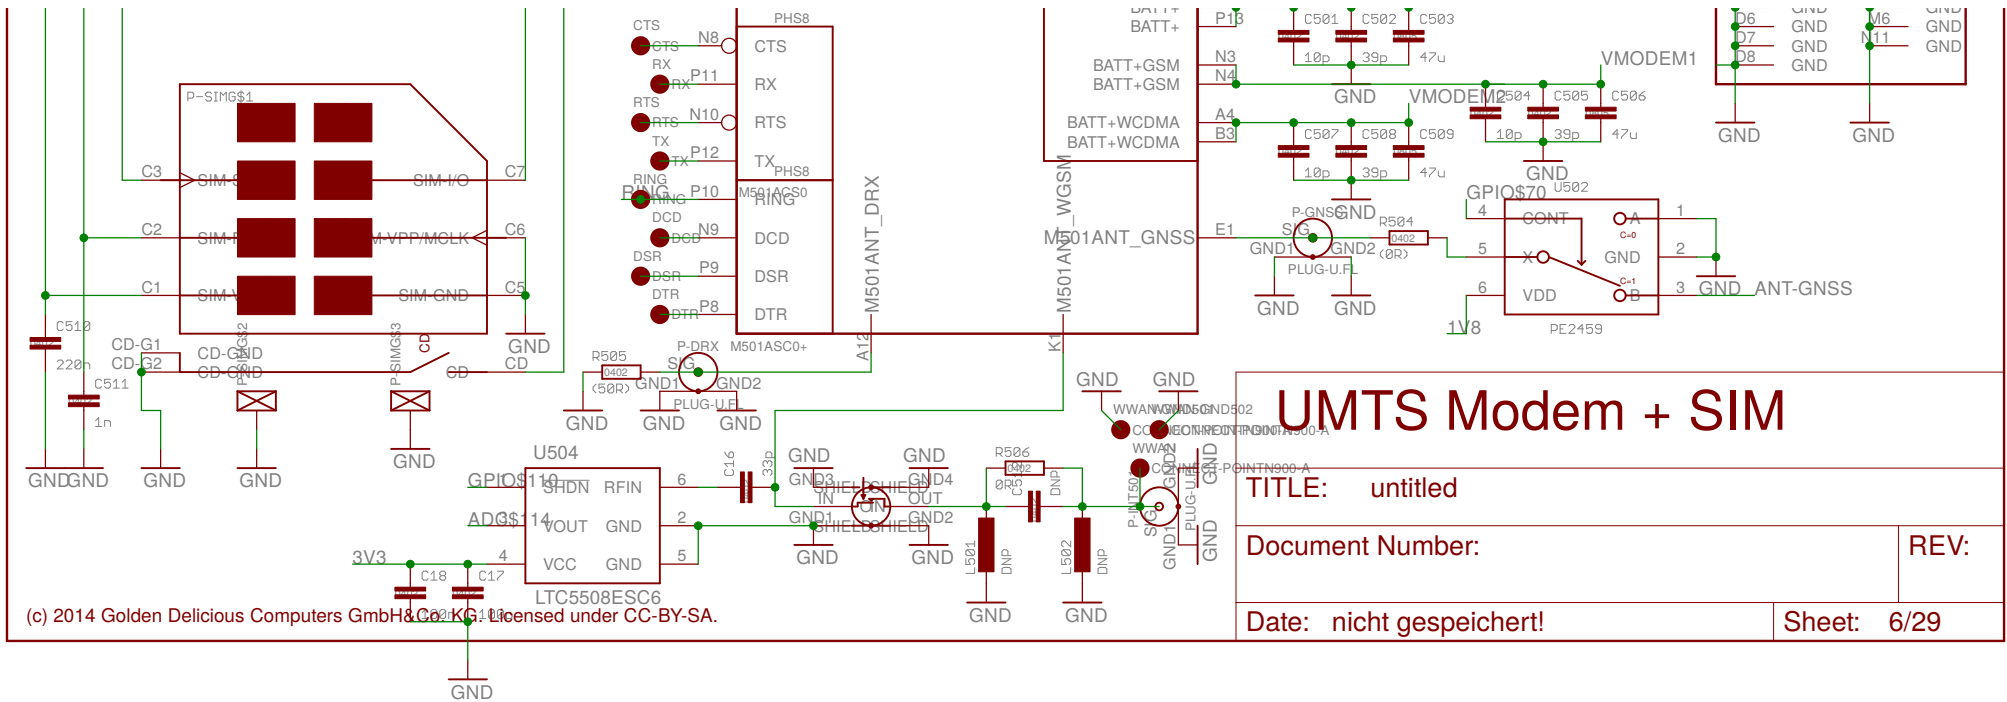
P-SIMG$1
C3 SIM-C
C2 SIM-R
C1 SIM-V
SIM-I/O C7
M-VPP/MCLK C6
SIM-GND C5
GND
C510
220n
C511
1n
CD-G1
CD-G2
CD-GND
CD-GND
P-SIMG$2
P-SIMG$3
CD
CD
CD
GND GND GND GND GND
CTS CTS N8
RX RX P11
RTS RTS N10
TX TX P12
RING RING P10
DCD DCD N9
DSR DSR P9
DTR DTR P8
PHS8
CTS
RX
RTS
TX
PHS8
M501ACS0
RING
DCD
DSR
DTR
M501ASC0+
M501ANT_DRX
A12
R505
0402
(50R)
P-DRX
SIG
GND1 GND2
PLUG-U.FL
GND GND GND
BATT+
BATT+ P13
BATT+GSM N3
BATT+GSM N4
BATT+WCDMA A4
BATT+WCDMA B3
M501ANT_WGSM
M501ANT_GNSS E1
K1
C501 C502 C503
10p 39p 47u
GND
VMODEM1
VMODEM2
C504 C505 C506
10p 39p 47u
GND
C507 C508 C509
10p 39p 47u
GND
P-GNSS
SIG
GND1 GND2
PLUG-U.FL
R504
0402
(0R)
GND GND
GPIO$70 U502
4 CONT
5 X
6 VDD
A 1
C=0
GND 2
C=1
B 3
GND ANT-GNSS
1V8
PE2459
D6 GND
D7 GND
D8 GND
M6 GND
N11 GND
GND
GND GND
GND GND
WWAN WWAN GND502
CONNECT-POINTN900-A
WWAN
CONNECT-POINTN900-A
U504
GPIO$110 SHDN RFIN 6
ADC$114 VOUT GND 2
3V3 4 VCC GND 5
C18 C17
LTC5508ESC6
C16
33p
GND GND
GND3 SHIELD SHIELD GND4
IN OUT
GND1 GIN GND2
SHIELD SHIELD
GND GND
R506
0402
0R
C5
DNP
L501 DNP
L502 DNP
P-INT50
SIG
PLUG-U.FL
GND1 GND2
GND GND
GND GND
GND
(c) 2014 Golden Delicious Computers GmbH&Co. KG. Licensed under CC-BY-SA.
UMTS Modem + SIM
TITLE: untitled
Document Number:
REV:
Date: nicht gespeichert!
Sheet: 6/29